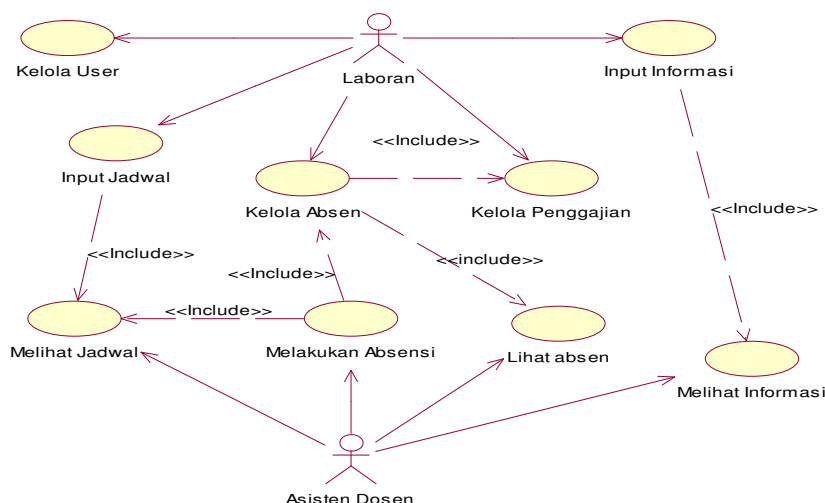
Kelola User

Laboran

Input Informasi

Input Jadwal

<<Include>>

Kelola Absen

Kelola Penggajian

<<Include>>

<<Include>>

<<Include>>

<<include>>

<<Include>>

Melihat Jadwal

Melakukan Absensi

Lihat absen

Melihat Informasi

Asisten Dosen